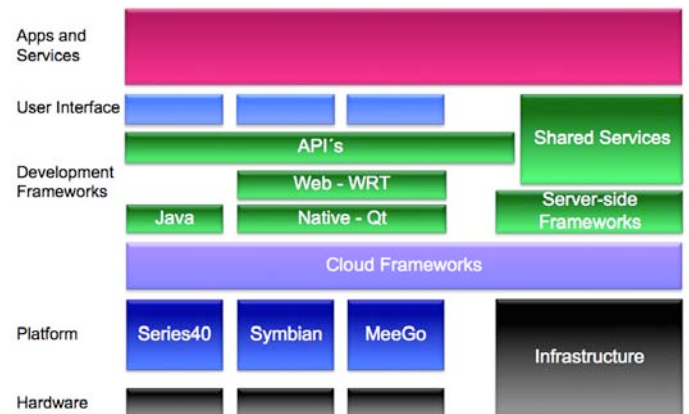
Apps and Services

User Interface

API´s

Shared Services

Development Frameworks

Web - WRT

Java

Native - Qt

Server-side Frameworks

Cloud Frameworks

Platform

Series40

Symbian

MeeGo

Infrastructure

Hardware